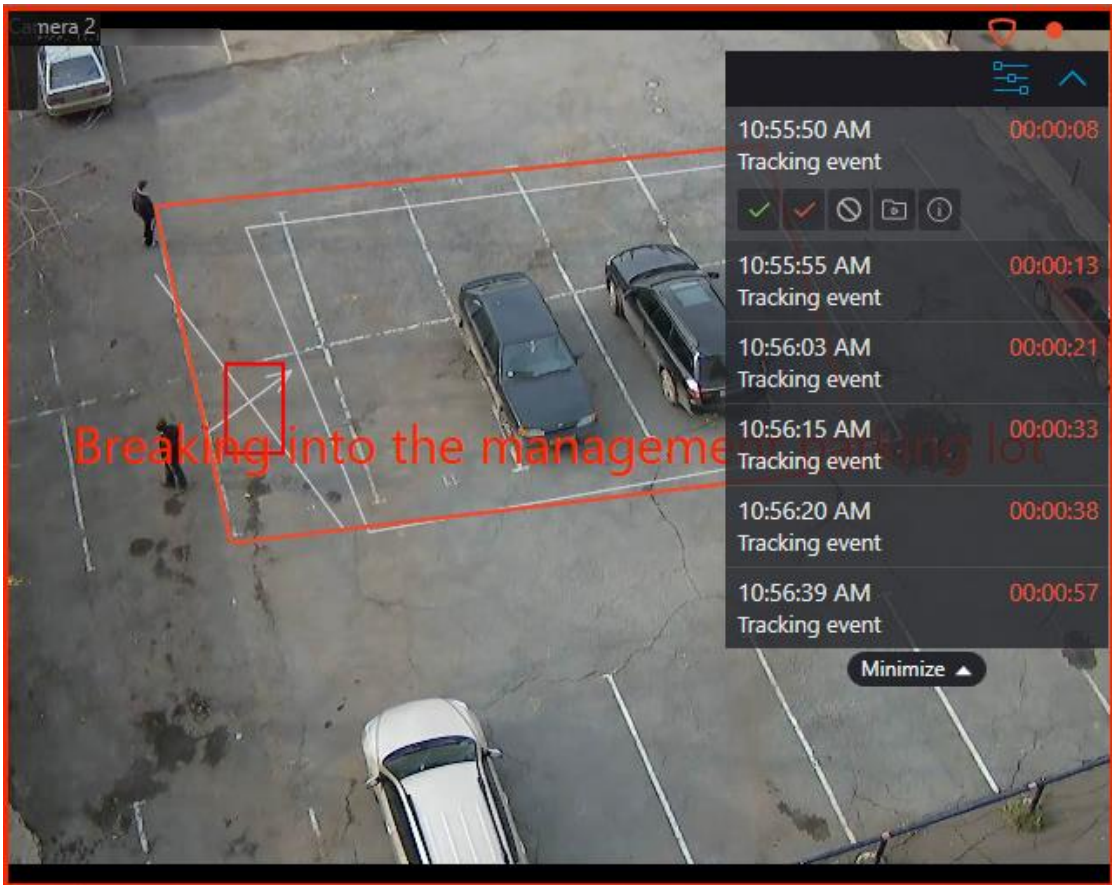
Camera 2

10:55:50 AM 00:00:08
Tracking event

10:55:55 AM 00:00:13
Tracking event

10:56:03 AM 00:00:21
Tracking event

10:56:15 AM 00:00:33
Tracking event

10:56:20 AM 00:00:38
Tracking event

10:56:39 AM 00:00:57
Tracking event

Minimize

Breaking into the managem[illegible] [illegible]ing lot